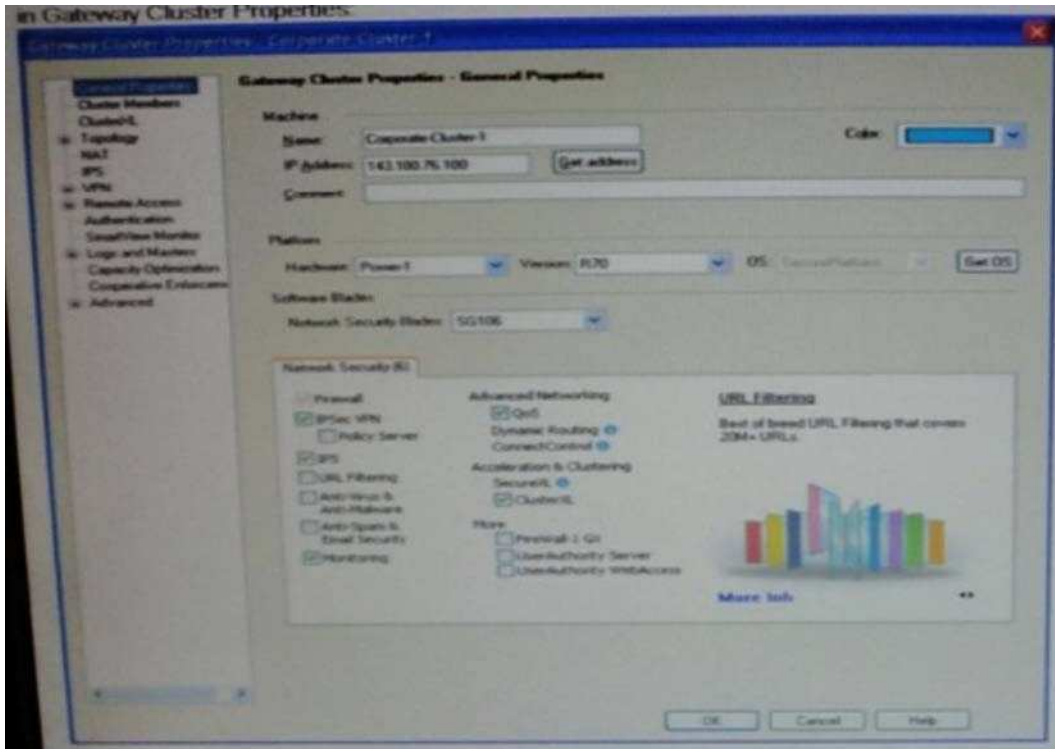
in Gateway Cluster Properties

Gateway Cluster Properties - Corporate-Cluster-1

General Properties
Cluster Members
ClusterXL
Topology
NAT
IPS
VPN
Remote Access
Authentication
SmartView Monitor
Logs and Masters
Capacity Optimization
Cooperative Enforcement
Advanced

Gateway Cluster Properties - General Properties

Machine
Name: Corporate-Cluster-1
IP Address: 143.100.75.100
Get address
Comment:
Color:

Platform
Hardware: Power-1
Version: R70
OS: SecurePlatform
Get OS

Software Blades
Network Security Blades: SG106

Network Security (6)

Firewall
IPSec VPN
Policy Server
IPS
URL Filtering
Anti-Virus & Anti-Malware
Anti-Spam & Email Security
Monitoring

Advanced Networking
QoS
Dynamic Routing
ConnectControl
Acceleration & Clustering
SecureXL
ClusterXL
More
Firewall-1 GX
UserAuthority Server
UserAuthority WebAccess

URL Filtering
Best of breed URL Filtering that covers 20M+ URLs.

More Info

OK
Cancel
Help